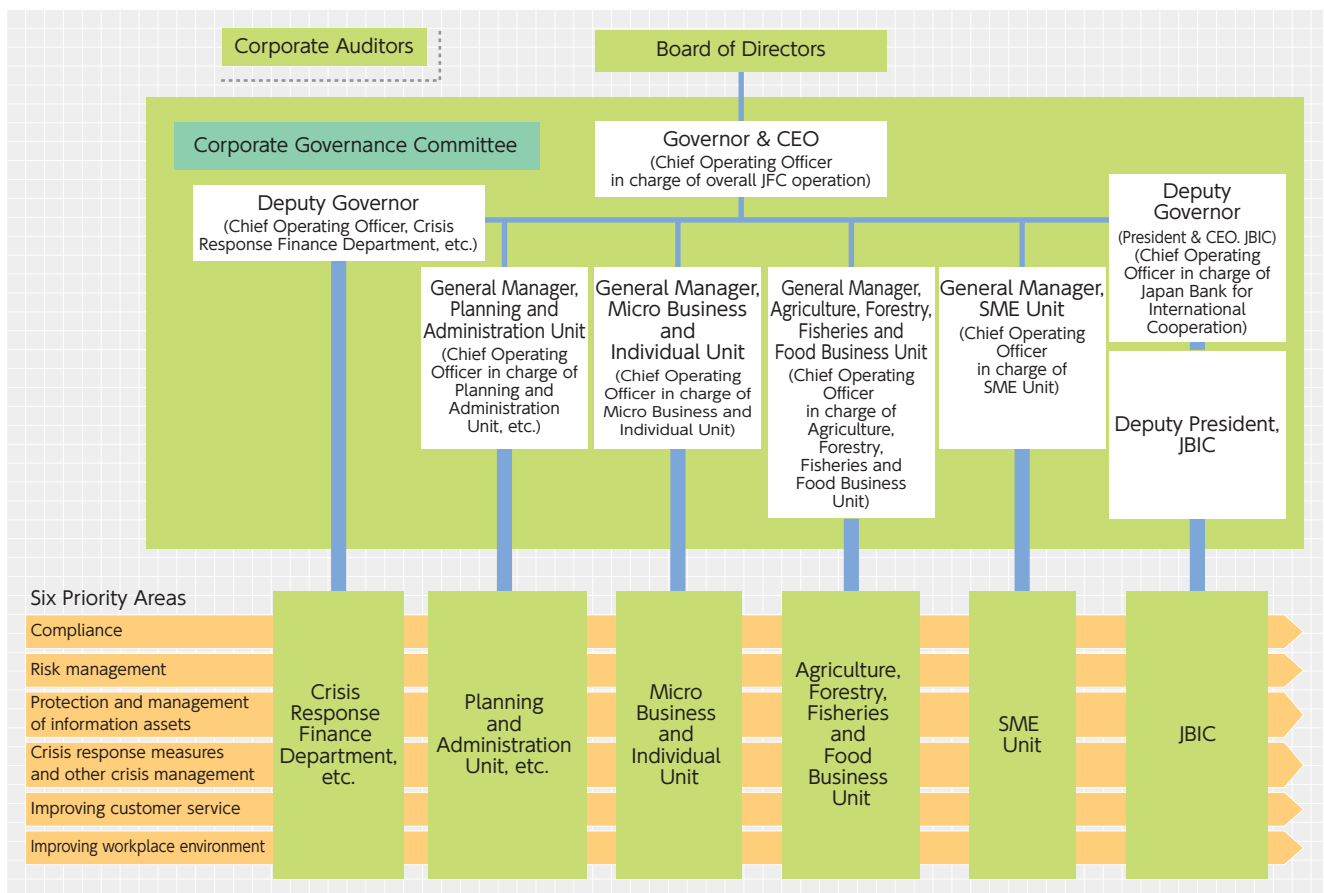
Corporate Auditors

Board of Directors

Corporate Governance Committee

Governor & CEO
(Chief Operating Officer in charge of overall JFC operation)

Deputy Governor
(Chief Operating Officer, Crisis Response Finance Department, etc.)

Deputy Governor
(President & CEO. JBIC)
(Chief Operating Officer in charge of Japan Bank for International Cooperation)

General Manager, Planning and Administration Unit
(Chief Operating Officer in charge of Planning and Administration Unit, etc.)

General Manager, Micro Business and Individual Unit
(Chief Operating Officer in charge of Micro Business and Individual Unit)

General Manager, Agriculture, Forestry, Fisheries and Food Business Unit
(Chief Operating Officer in charge of Agriculture, Forestry, Fisheries and Food Business Unit)

General Manager, SME Unit
(Chief Operating Officer in charge of SME Unit)

Deputy President, JBIC

Six Priority Areas
Compliance
Risk management
Protection and management of information assets
Crisis response measures and other crisis management
Improving customer service
Improving workplace environment

Crisis Response Finance Department, etc.

Planning and Administration Unit, etc.

Micro Business and Individual Unit

Agriculture, Forestry, Fisheries and Food Business Unit

SME Unit

JBIC